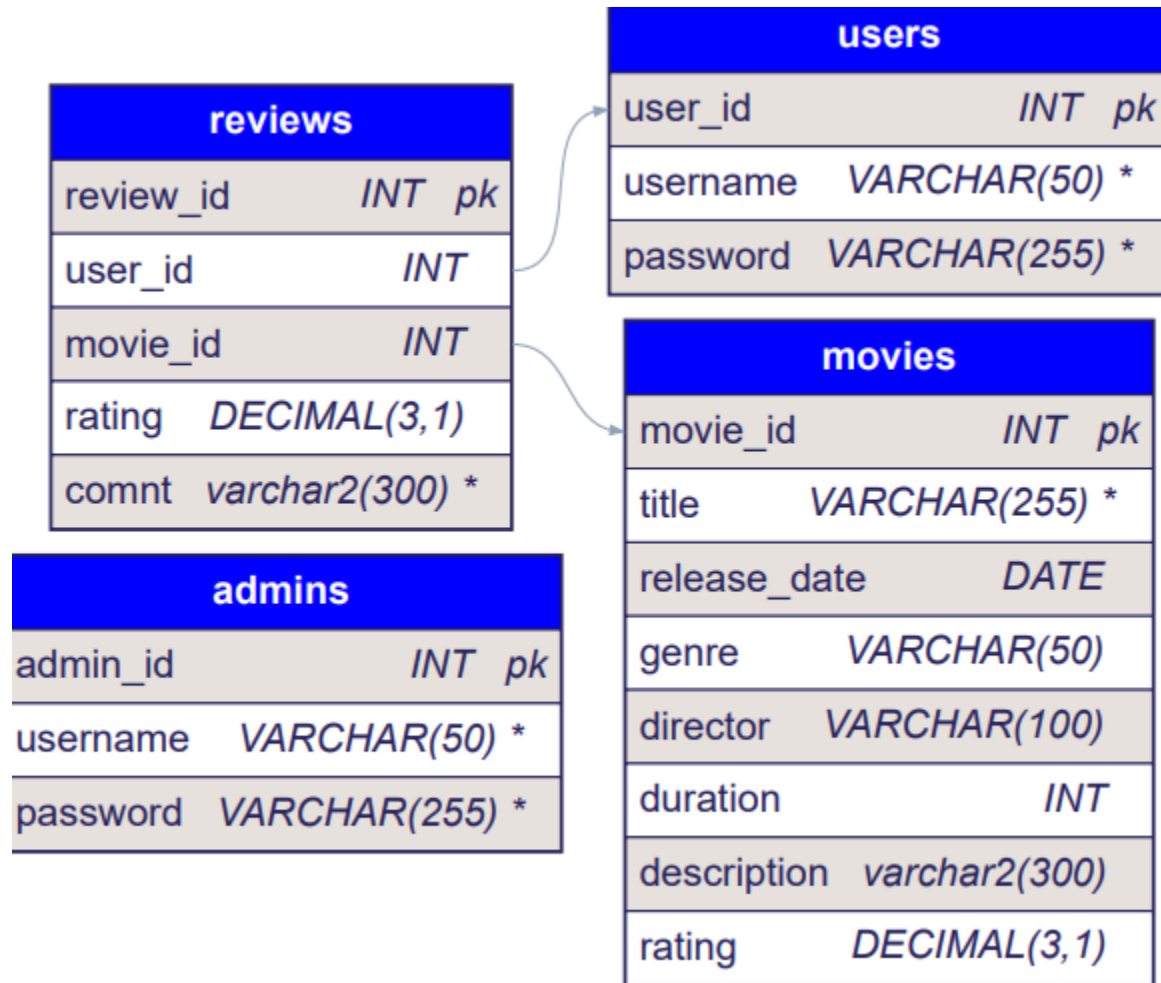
| reviews | |
|---|---|
| review_id | INT pk |
| user_id | INT |
| movie_id | INT |
| rating | DECIMAL(3,1) |
| comnt | varchar2(300) * |

| users | |
|---|---|
| user_id | INT pk |
| username | VARCHAR(50) * |
| password | VARCHAR(255) * |

| movies | |
|---|---|
| movie_id | INT pk |
| title | VARCHAR(255) * |
| release_date | DATE |
| genre | VARCHAR(50) |
| director | VARCHAR(100) |
| duration | INT |
| description | varchar2(300) |
| rating | DECIMAL(3,1) |

| admins | |
|---|---|
| admin_id | INT pk |
| username | VARCHAR(50) * |
| password | VARCHAR(255) * |